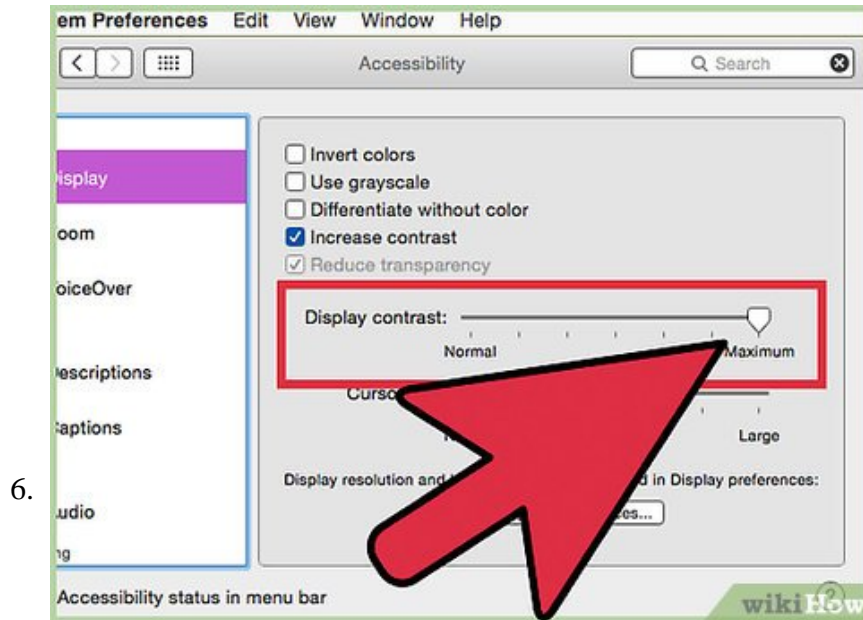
6.

em Preferences Edit View Window Help

Accessibility

Search

isplay

oom

oiceOver

escriptions

aptions

udio

g

Invert colors

Use grayscale

Differentiate without color

Increase contrast

Reduce transparency

Display contrast:

Normal

Maximum

Curso

Large

Display resolution and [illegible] d in Display preferences:

es...

Accessibility status in menu bar

wikiHow